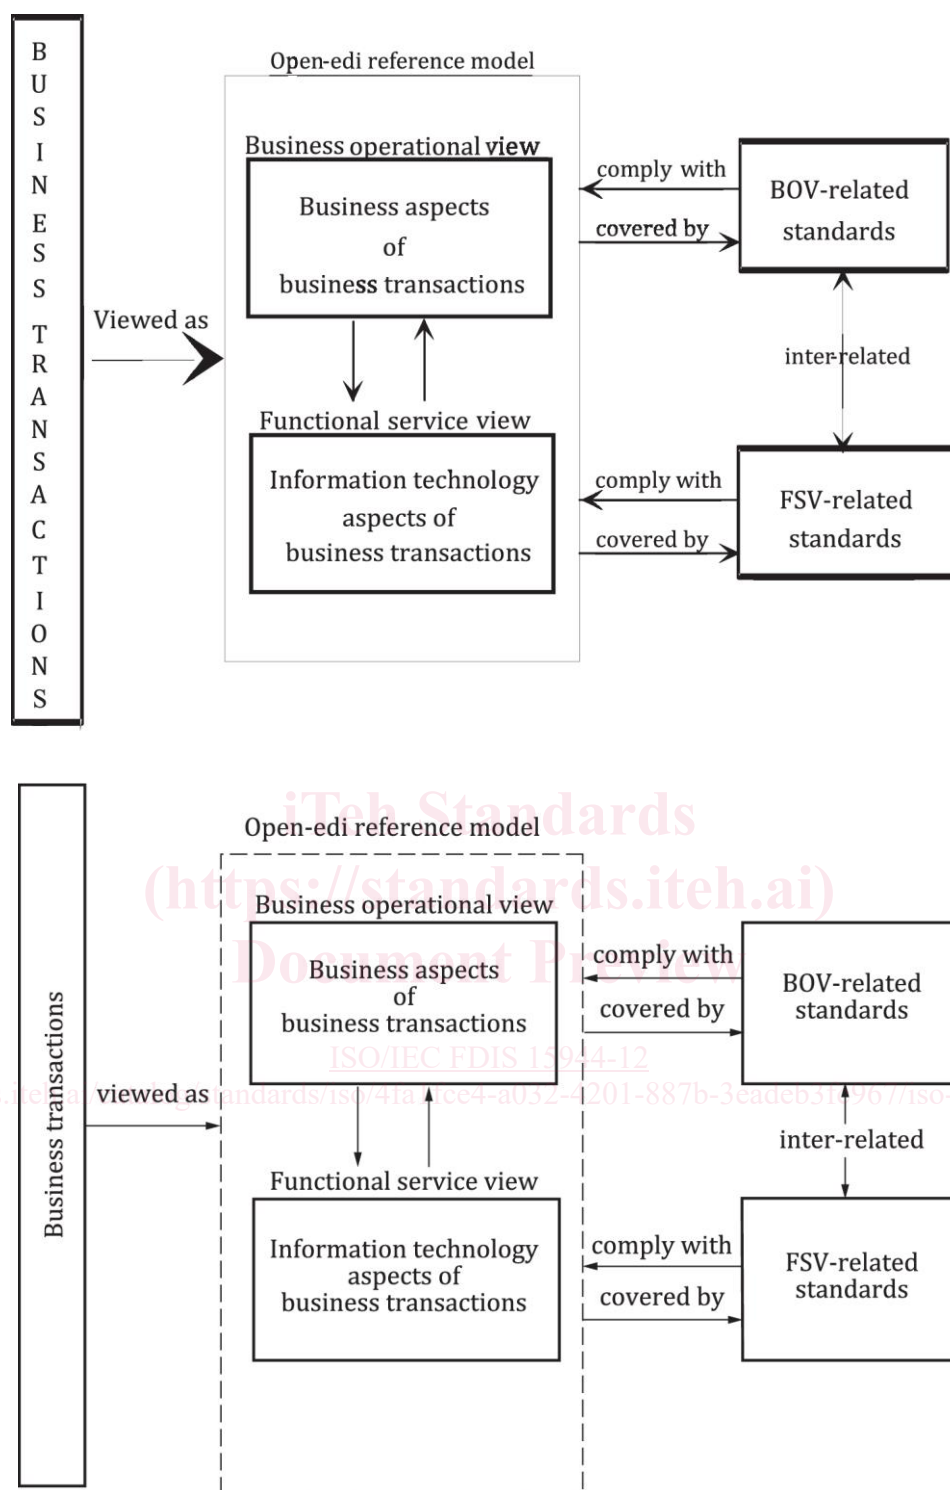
BUSINESS TRANSACTIONS

Open-edi reference model

Business operational view

Business aspects of business transactions

Viewed as

comply with

covered by

BOV-related standards

inter-related

Functional service view

Information technology aspects of business transactions

comply with

covered by

FSV-related standards

iTeh Standards
(https://standards.iteh.ai)
Document Preview

Business transactions

Open-edi reference model

Business operational view

Business aspects of business transactions

comply with

covered by

BOV-related standards

ISO/IEC FDIS 15944-12

viewed as

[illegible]andards/iso/4fa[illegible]ce4-a032-4201-887b-3eadeb31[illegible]967/iso-

inter-related

Functional service view

Information technology aspects of business transactions

comply with

covered by

FSV-related standards